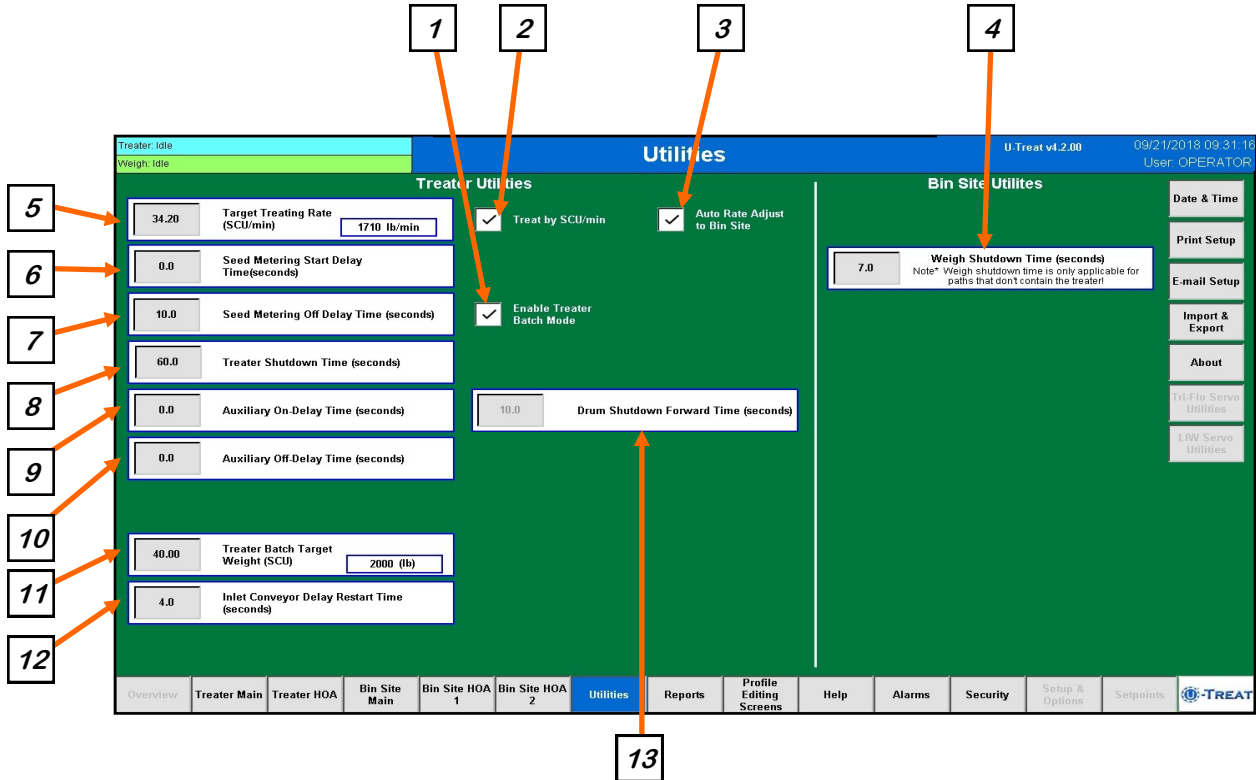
1 2 3 4

Treater: Idle
Weigh: Idle

Utilities

U-Treat v4.2.00

09/21/2018 09:31:16
User: OPERATOR

Treater Utilities

Bin Site Utilites

5
34.20 Target Treating Rate (SCU/min) 1710 lb/min

Treat by SCU/min

Auto Rate Adjust to Bin Site

Date & Time

6
0.0 Seed Metering Start Delay Time(seconds)

7.0 Weigh Shutdown Time (seconds)
Note* Weigh shutdown time is only applicable for paths that don't contain the treater!

Print Setup

E-mail Setup

7
10.0 Seed Metering Off Delay Time (seconds)

Enable Treater Batch Mode

Import & Export

8
60.0 Treater Shutdown Time (seconds)

About

9
0.0 Auxiliary On-Delay Time (seconds)

10.0 Drum Shutdown Forward Time (seconds)

Tri-Flo Servo Utilities

10
0.0 Auxiliary Off-Delay Time (seconds)

LIW Servo Utilities

11
40.00 Treater Batch Target Weight (SCU) 2000 (lb)

12
4.0 Inlet Conveyor Delay Restart Time (seconds)

Overview | Treater Main | Treater HOA | Bin Site Main | Bin Site HOA 1 | Bin Site HOA 2 | Utilities | Reports | Profile Editing Screens | Help | Alarms | Security | Setup & Options | Setpoints | U-TREAT

13